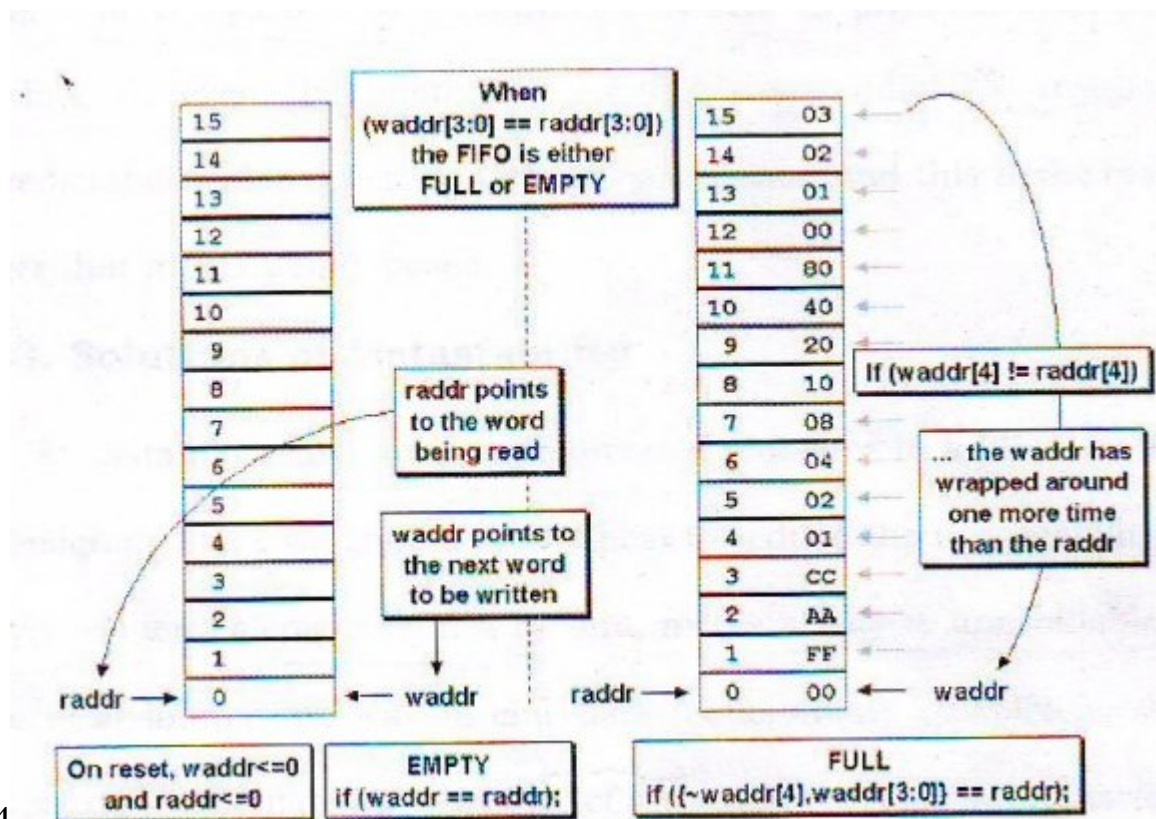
When (waddr[3:0] == raddr[3:0]) the FIFO is either FULL or EMPTY

| 15 |
|---|
| 14 |
| 13 |
| 12 |
| 11 |
| 10 |
| 9 |
| 8 |
| 7 |
| 6 |
| 5 |
| 4 |
| 3 |
| 2 |
| 1 |
| 0 |

raddr points to the word being read

waddr points to the next word to be written

raddr → 0 ← waddr

| 15 | 03 |
|---|---|
| 14 | 02 |
| 13 | 01 |
| 12 | 00 |
| 11 | 80 |
| 10 | 40 |
| 9 | 20 |
| 8 | 10 |
| 7 | 08 |
| 6 | 04 |
| 5 | 02 |
| 4 | 01 |
| 3 | CC |
| 2 | AA |
| 1 | FF |
| 0 | 00 |

If (waddr[4] != raddr[4])

... the waddr has wrapped around one more time than the raddr

raddr → 0 00 ← waddr

On reset, waddr<=0 and raddr<=0

EMPTY
if (waddr == raddr);

FULL
if ({~waddr[4],waddr[3:0]} == raddr);